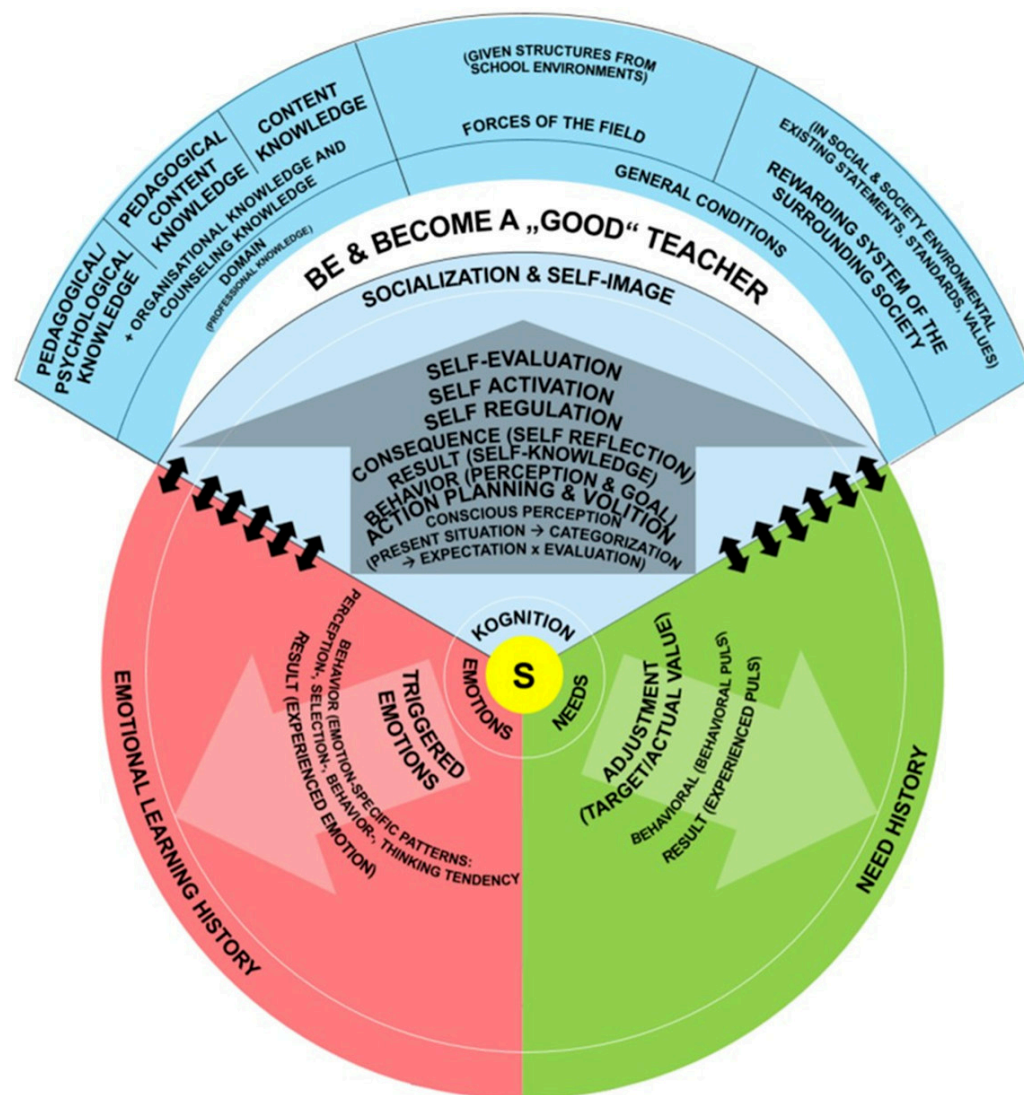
PEDAGOGICAL/ PSYCHOLOGICAL KNOWLEDGE

PEDAGOGICAL CONTENT KNOWLEDGE

CONTENT KNOWLEDGE

+ ORGANISATIONAL KNOWLEDGE AND COUNSELING KNOWLEDGE

DOMAIN (PROFESSIONAL KNOWLEDGE)

(GIVEN STRUCTURES FROM SCHOOL ENVIRONMENTS)

FORCES OF THE FIELD

GENERAL CONDITIONS

(IN SOCIAL & SOCIETY ENVIRONMENTAL EXISTING STATEMENTS, STANDARDS, VALUES)

REWARDING SYSTEM OF THE SURROUNDING SOCIETY

BE & BECOME A „GOOD“ TEACHER

SOCIALIZATION & SELF-IMAGE

SELF-EVALUATION
SELF ACTIVATION
SELF REGULATION
CONSEQUENCE (SELF REFLECTION)
RESULT (SELF-KNOWLEDGE)
BEHAVIOR (PERCEPTION & GOAL)
ACTION PLANNING & VOLITION
CONSCIOUS PERCEPTION
(PRESENT SITUATION → CATEGORIZATION → EXPECTATION x EVALUATION)

KOGNITION

S

EMOTIONS

NEEDS

TRIGGERED EMOTIONS

BEHAVIOR (EMOTION-SPECIFIC PATTERNS: PERCEPTION-, SELECTION-, BEHAVIOR-, THINKING TENDENCY

RESULT (EXPERIENCED EMOTION)

EMOTIONAL LEARNING HISTORY

ADJUSTMENT (TARGET/ACTUAL VALUE)

BEHAVIORAL (BEHAVIORAL PULS)

RESULT (EXPERIENCED PULS)

NEED HISTORY